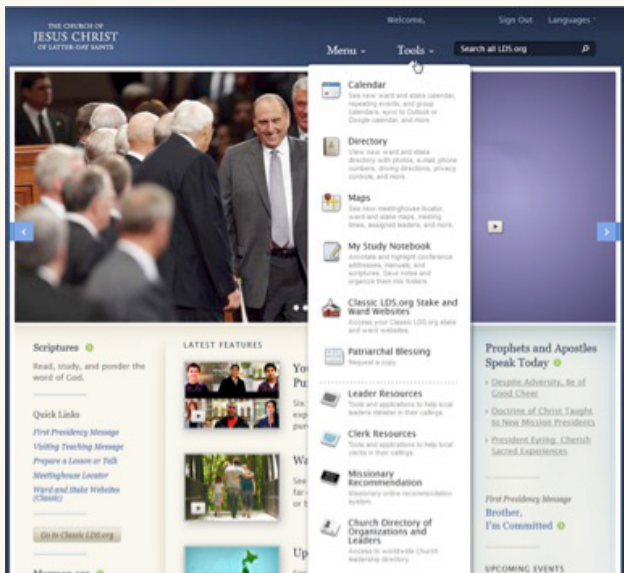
THE CHURCH OF
JESUS CHRIST
OF LATTER-DAY SAINTS

Welcome,

Sign Out Languages

Menu Tools

Search all LDS.org

Calendar
See new ward and stake calendar, repeating events, and group calendars, sync to Outlook or Google calendar, and more.

Directory
View new ward and stake directory with photos, e-mail, phone numbers, driving directions, privacy controls, and more.

Maps
See new meetinghouse locator, ward and stake maps, meeting times, assigned leaders, and more.

My Study Notebook
Annotate and highlight conference addresses, manuals, and scriptures. Save notes and organize them into folders.

Classic LDS.org Stake and Ward Websites
Access your Classic LDS.org stake and ward websites.

Patriarchal Blessing
Request a copy.

Leader Resources
Tools and applications to help local leaders minister in their callings.

Clerk Resources
Tools and applications to help local clerks in their callings.

Missionary Recommendation
Missionary online recommendation system.

Church Directory of Organizations and Leaders
Access to worldwide Church leadership directory.

Scriptures
Read, study, and ponder the word of God.

Quick Links
First Presidency Message
Visiting Teaching Message
Prepare a Lesson or Talk
Meetinghouse Locator
Ward and Stake Websites (Classic)

Go to Classic LDS.org

LATEST FEATURES

Yo
Pu
Six
mini
are

Wa
See
of t
and

Up

Prophets and Apostles Speak Today
Despite Adversity, Be of Good Cheer
Doctrine of Christ Taught to New Mission Presidents
President Eyring: Cherish Sacred Experiences

First Presidency Message
Brother, I'm Committed

UPCOMING EVENTS